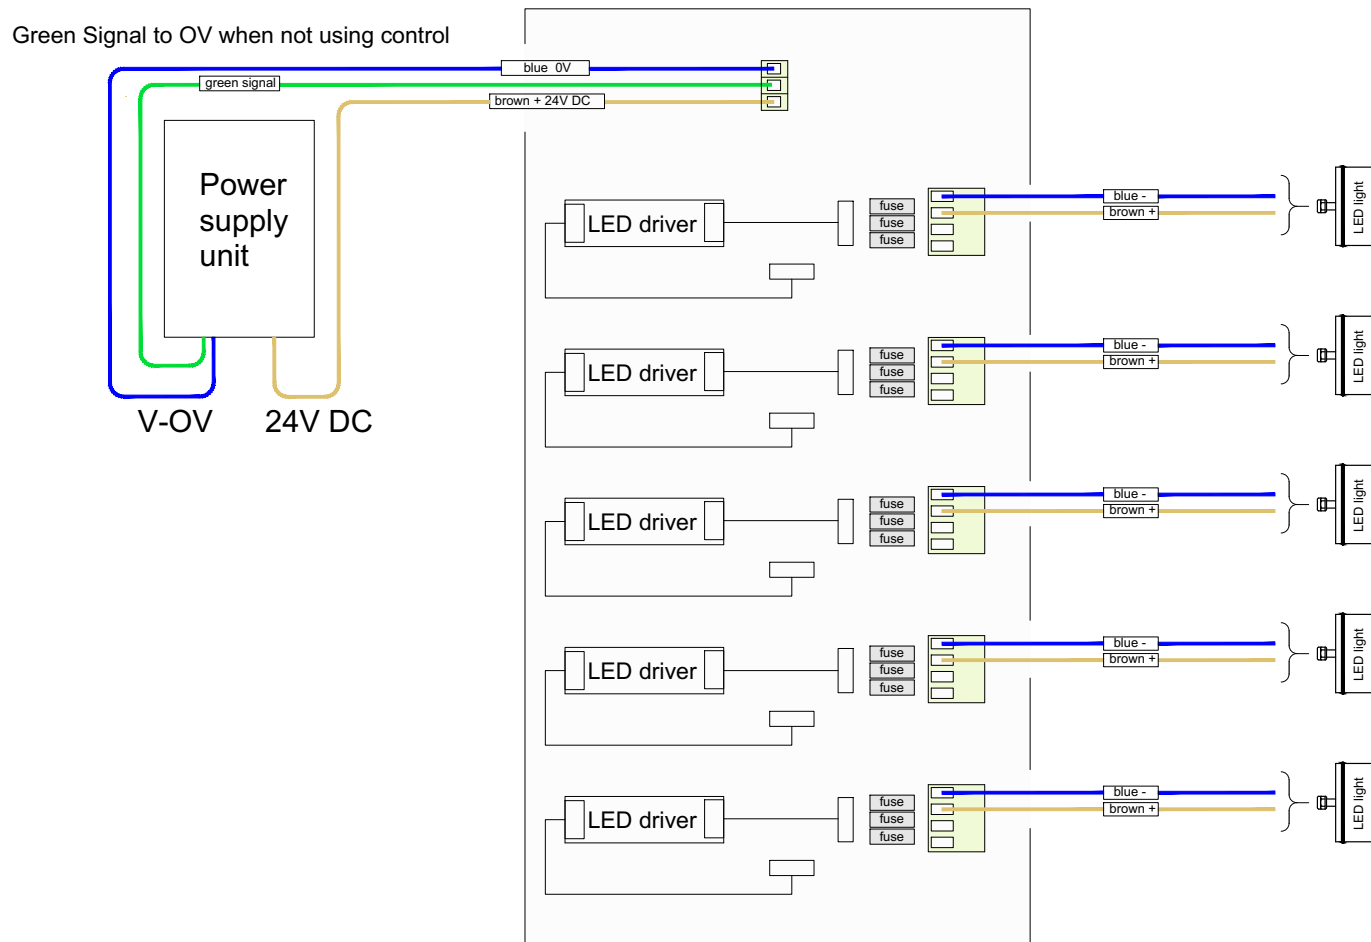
Green Signal to OV when not using control

blue 0V

green signal

brown + 24V DC

Power supply unit

V-OV

24V DC

LED driver

fuse
fuse
fuse

blue -
brown +

LED light

LED driver

fuse
fuse
fuse

blue -
brown +

LED light

LED driver

fuse
fuse
fuse

blue -
brown +

LED light

LED driver

fuse
fuse
fuse

blue -
brown +

LED light

LED driver

fuse
fuse
fuse

blue -
brown +

LED light